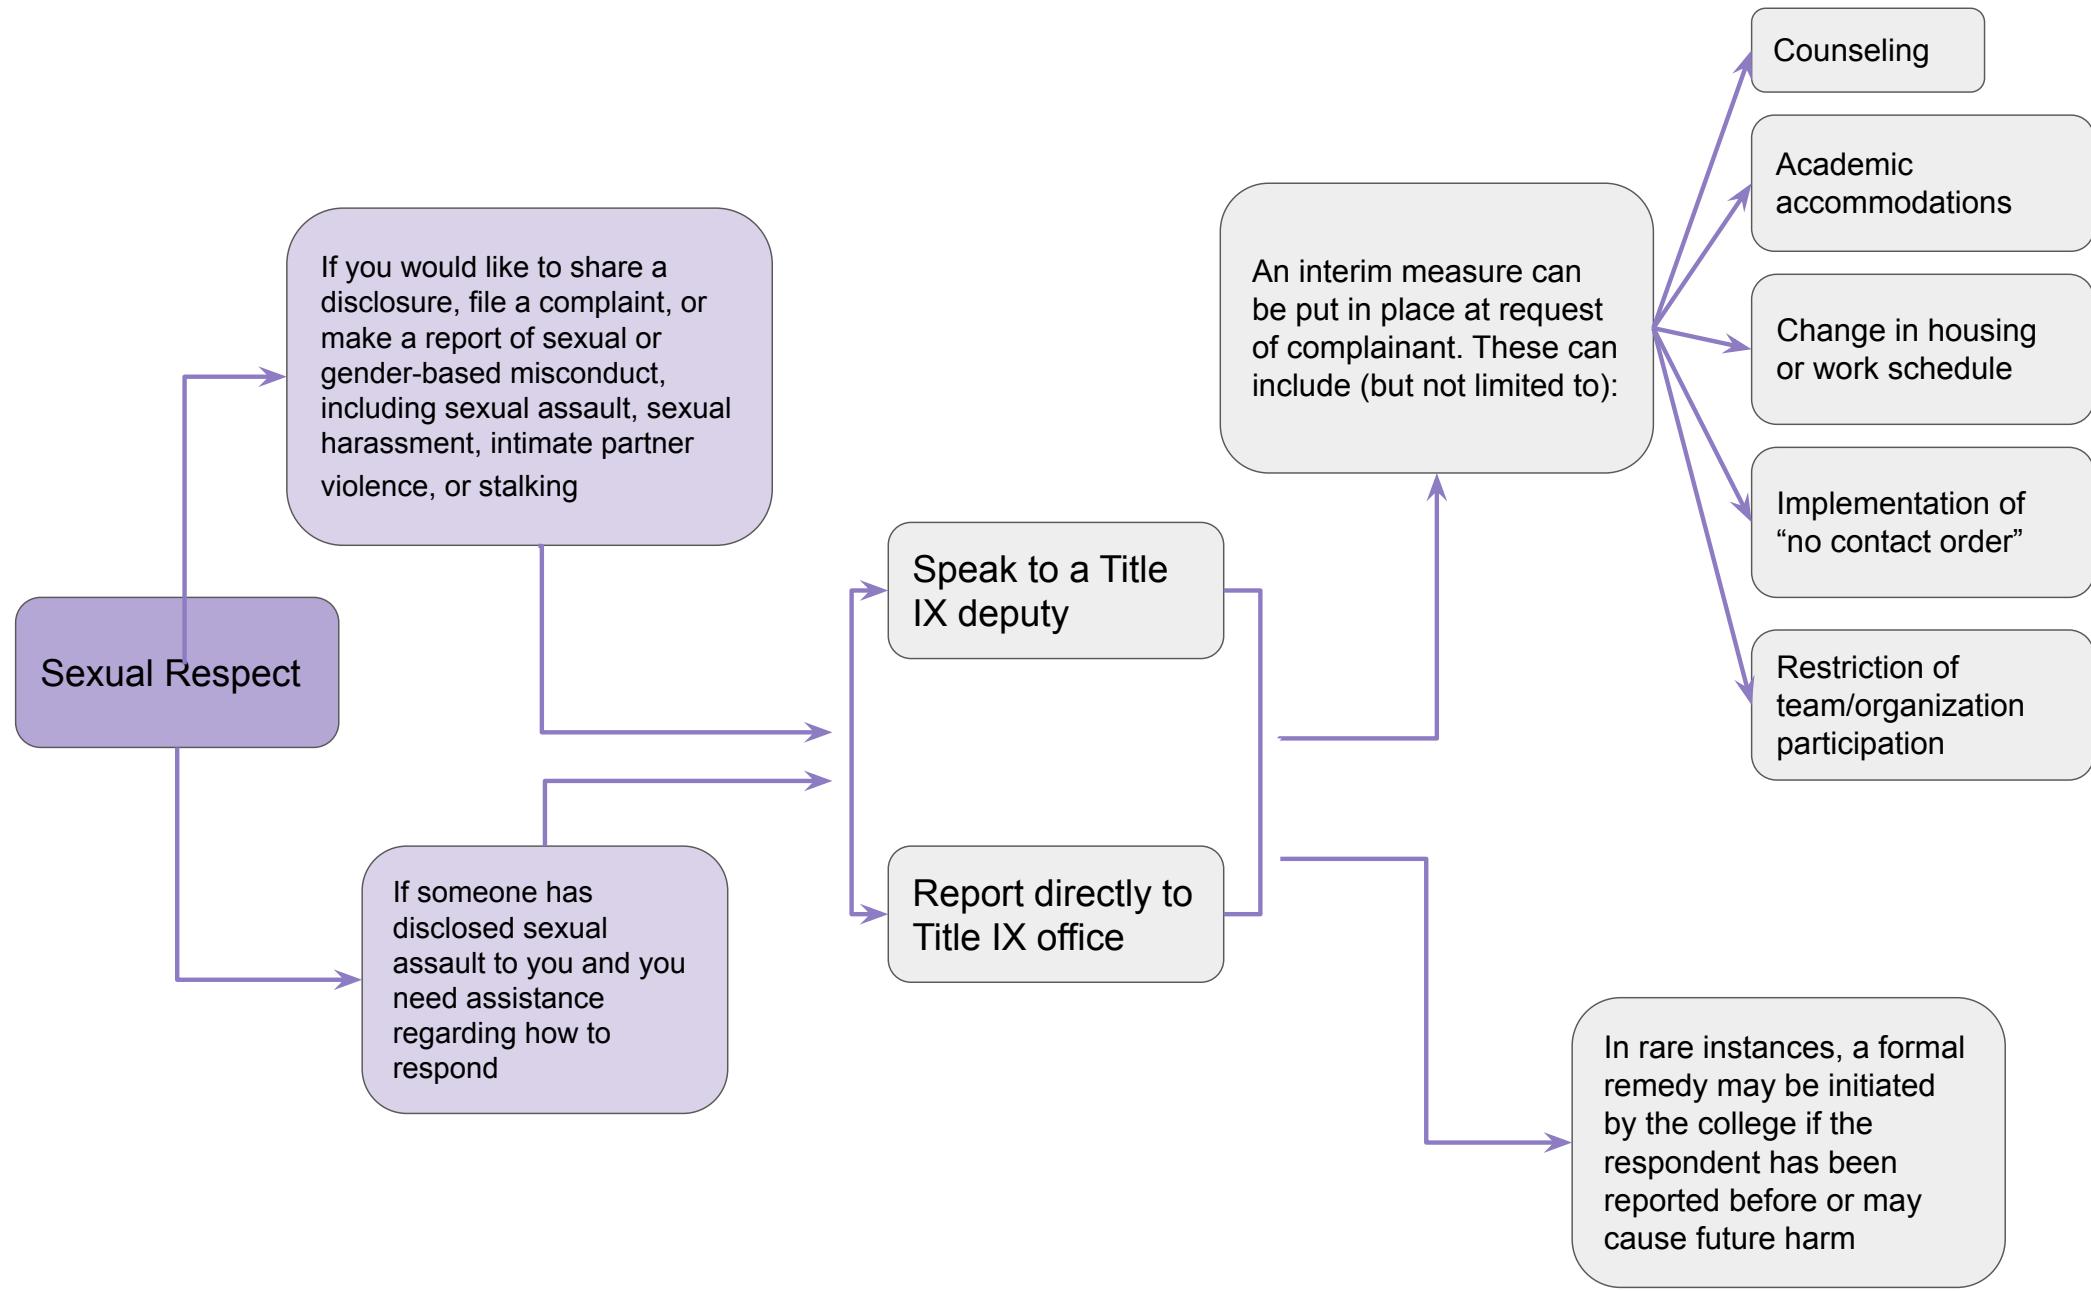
Sexual Respect

If you would like to share a disclosure, file a complaint, or make a report of sexual or gender-based misconduct, including sexual assault, sexual harassment, intimate partner violence, or stalking

If someone has disclosed sexual assault to you and you need assistance regarding how to respond

Speak to a Title IX deputy

Report directly to Title IX office

An interim measure can be put in place at request of complainant. These can include (but not limited to):

Counseling

Academic accommodations

Change in housing or work schedule

Implementation of “no contact order”

Restriction of team/organization participation

In rare instances, a formal remedy may be initiated by the college if the respondent has been reported before or may cause future harm